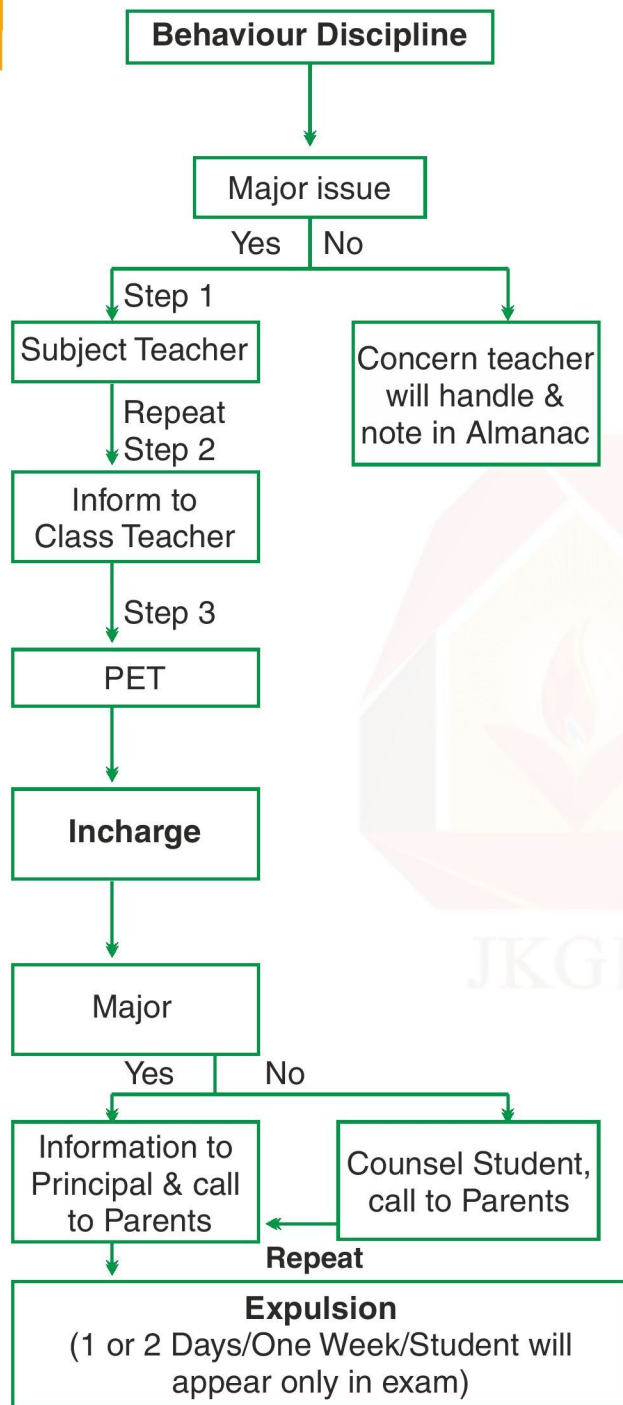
Behaviour Discipline

Major issue

Yes

No

Step 1

Subject Teacher

Concern teacher will handle & note in Almanac

Repeat Step 2

Inform to Class Teacher

Step 3

PET

Incharge

Major

Yes

No

Information to Principal & call to Parents

Counsel Student, call to Parents

Repeat

Expulsion
(1 or 2 Days/One Week/Student will appear only in exam)

JKG